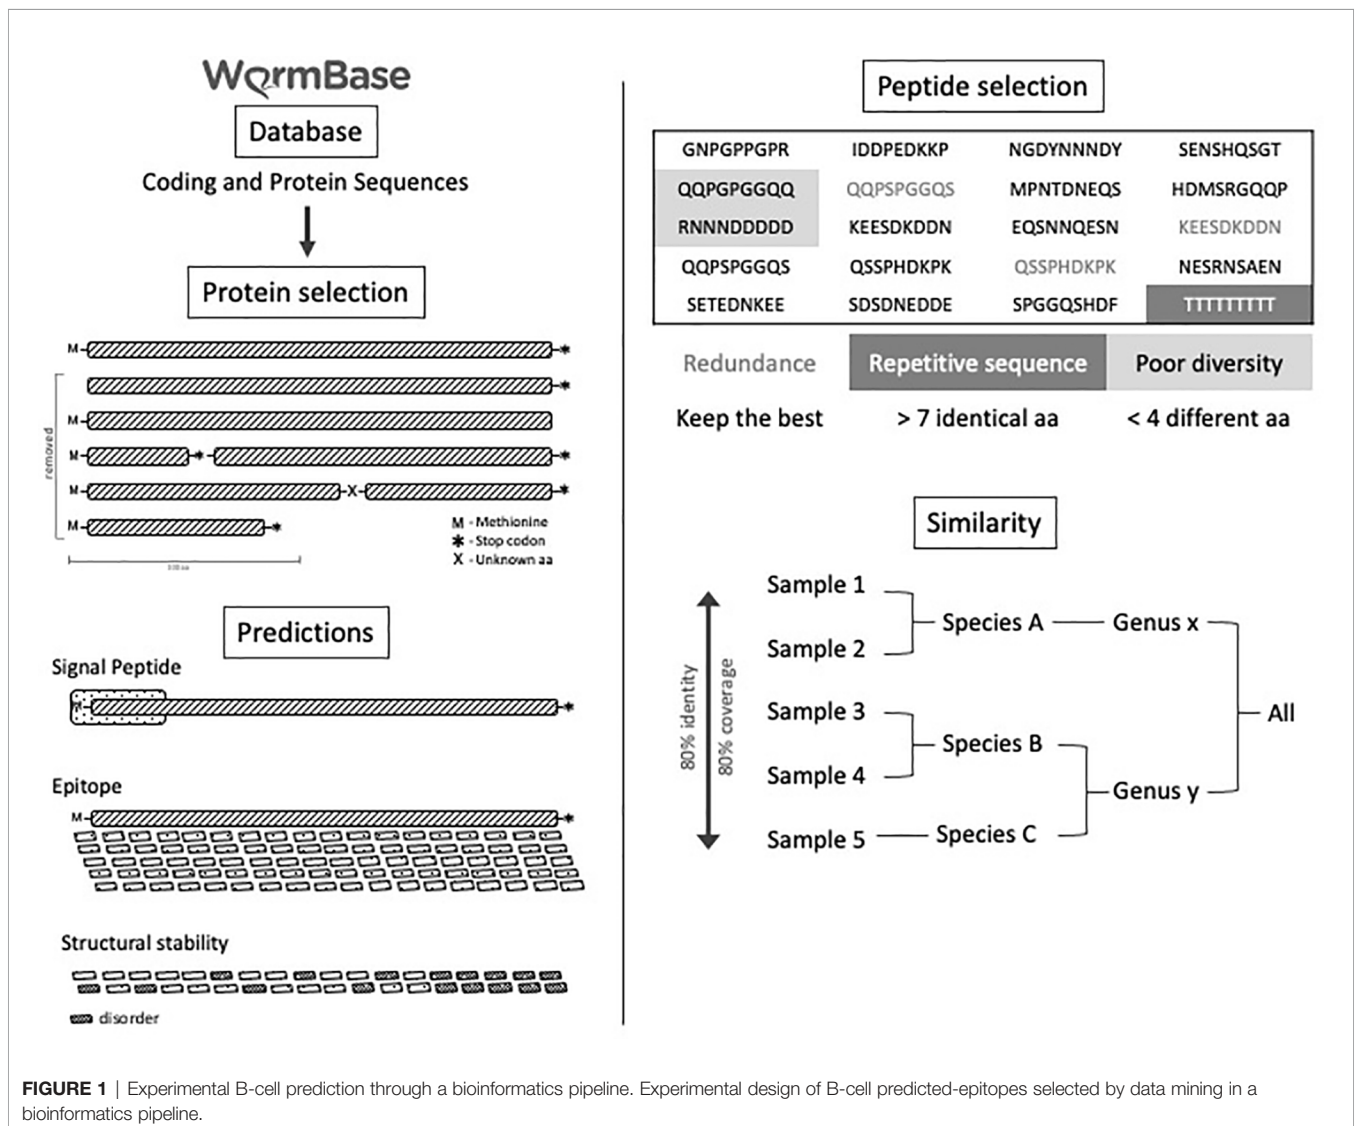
WormBase

Database

Coding and Protein Sequences

Protein selection

M

M

M

M

M

removed

M - Methionine
* - Stop codon
X - Unknown aa

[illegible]

Predictions

Signal Peptide

Epitope

M

Structural stability

disorder

Peptide selection

| GNPGPPGPR | IDDPEDKKP | NGDYNNNDY | SENSHQSGT |
|---|---|---|---|
| QQPGPGGQQ | QQPSPGGQS | MPNTDNEQS | HDMSRGQQP |
| RNNNDDDDD | KEESDKDDN | EQSNNQESN | KEESDKDDN |
| QQPSPGGQS | QSSPHDKPK | QSSPHDKPK | NESRNSAEN |
| SETEDNKEE | SDSDNEDDE | SPGGQSHDF | TTTTTTTTT |

Redundance | Repetitive sequence | Poor diversity

Keep the best | > 7 identical aa | < 4 different aa

Similarity

80% identity
80% coverage

Sample 1
Sample 2
Sample 3
Sample 4
Sample 5

Species A
Species B
Species C

Genus x
Genus y

All

FIGURE 1 | Experimental B-cell prediction through a bioinformatics pipeline. Experimental design of B-cell predicted-epitopes selected by data mining in a bioinformatics pipeline.